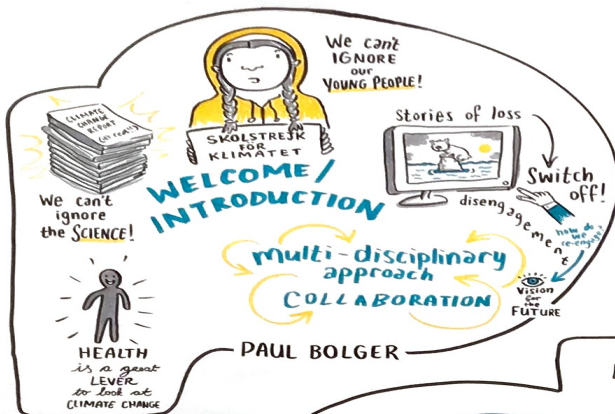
We can't IGNORE our YOUNG PEOPLE!

SKOLSTREJK FOR KLIMATET

CLIMATE CHANGE REPORT (so really)

We can't ignore the SCIENCE!

WELCOME/ INTRODUCTION

Stories of loss

Switch off!

disengagement

how do we re-engage?

multi-disciplinary approach

COLLABORATION

Vision for the FUTURE

HEALTH is a great LEVER to look at CLIMATE CHANGE

PAUL BOLGER